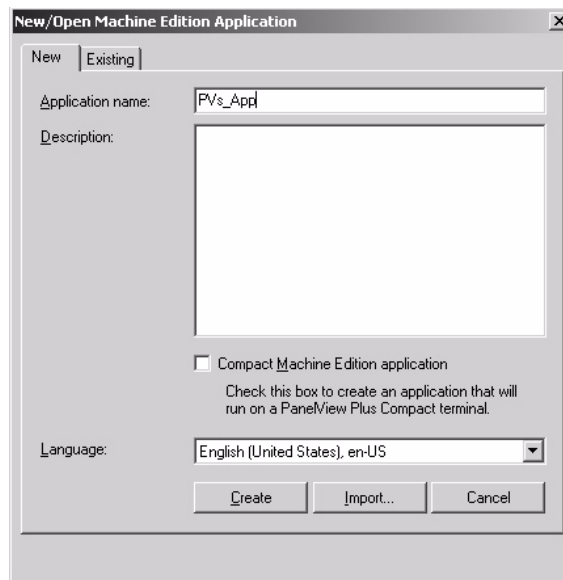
New/Open Machine Edition Application

New | Existing

Application name: PVs_App

Description:

Compact Machine Edition application

Check this box to create an application that will run on a PanelView Plus Compact terminal.

Language: English (United States), en-US

Create | Import... | Cancel